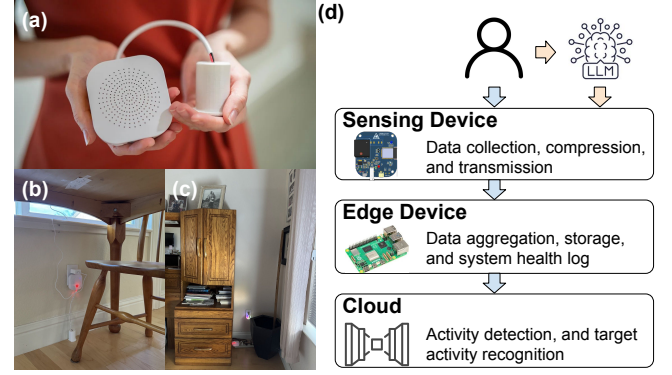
(a)

(b)

(c)

(d)

LLM

Sensing Device

Data collection, compression, and transmission

Edge Device

Data aggregation, storage, and system health log

Cloud

Activity detection, and target activity recognition